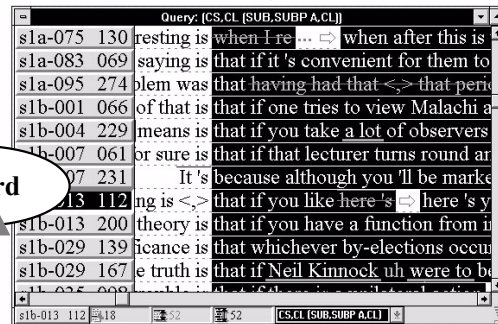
Query: {CS,CL {SUB,SUBP A,CL]}

s1a-075 130 resting is when I re ... ⇨ when after this is
s1a-083 069 saying is that if it 's convenient for them to
s1a-095 274 blem was that having had that <,> that peri
s1b-001 066 of that is that if one tries to view Malachi a
s1b-004 229 means is that if you take a lot of observers
s1b-007 061 or sure is that if that lecturer turns round an
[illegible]07 231 It 's because although you 'll be marke
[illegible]013 112 ng is <,> that if you like here 's ⇨ here 's y
s1b-013 200 theory is that if you have a function from i
s1b-029 139 ficance is that whichever by-elections occu
s1b-029 167 e truth is that if Neil Kinnock uh were to be
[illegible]

rd

s1b-013 112 18 52 52 CS,CL {SUB,SUBP A,CL]